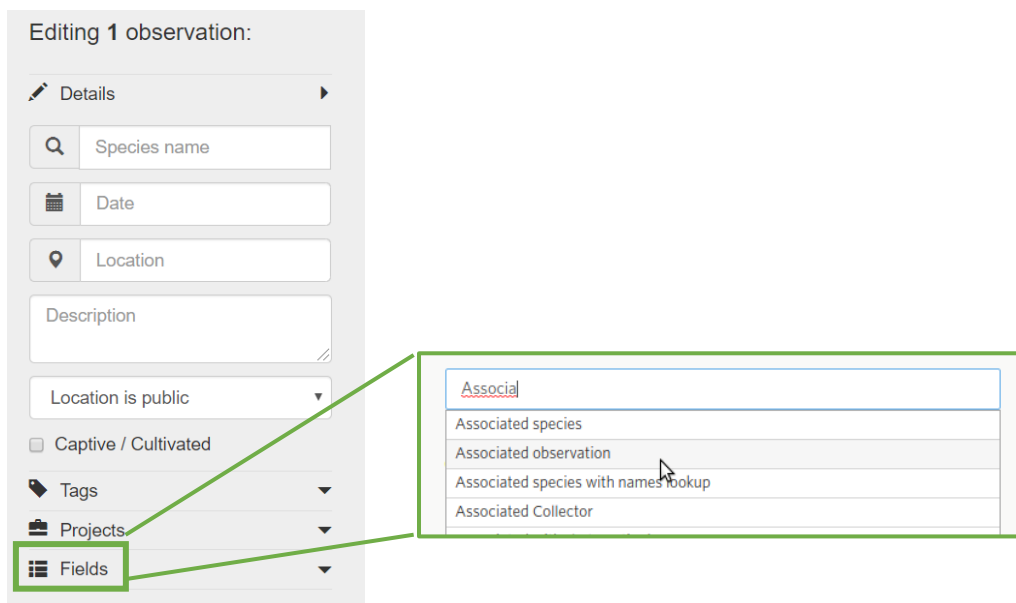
Editing **1** observation:

Details

Species name

Date

Location

Description

Location is public

Captive / Cultivated

Tags

Projects

Fields

Associa

Associated species

Associated observation

Associated species with names lookup

Associated Collector

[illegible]